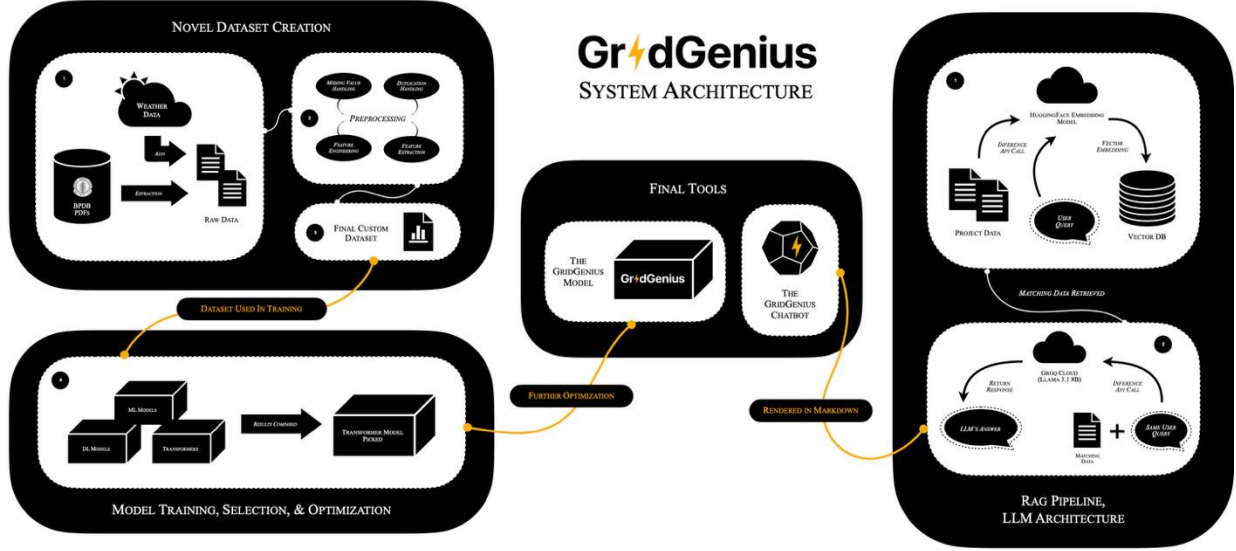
Novel Dataset Creation

1

Weather Data

BPDB PDFs

And

Extracted

Raw Data

2

Missing Value Handling

Duplication Handling

Preprocessing

Feature Engineering

Feature Extraction

3

Final Custom Dataset

GridGenius
System Architecture

Final Tools

The GridGenius Model

GridGenius

The GridGenius Chatbot

Dataset Used In Training

4

ML Models

DL Models

Transformers

Results Compared

Transformer Model Picked

Model Training, Selection, & Optimization

Further Optimization

Rendered in Markdown

1

HuggingFace Embedding Model

Inference Api Call

Vector Embedding

Project Data

User Query

Vector DB

Matching Data Retrieved

2

Groq Cloud (Llama 3.1 8B)

Return Response

Inference Api Call

LLM's Answer

Matching Data

+

Same User Query

Rag Pipeline, LLM Architecture